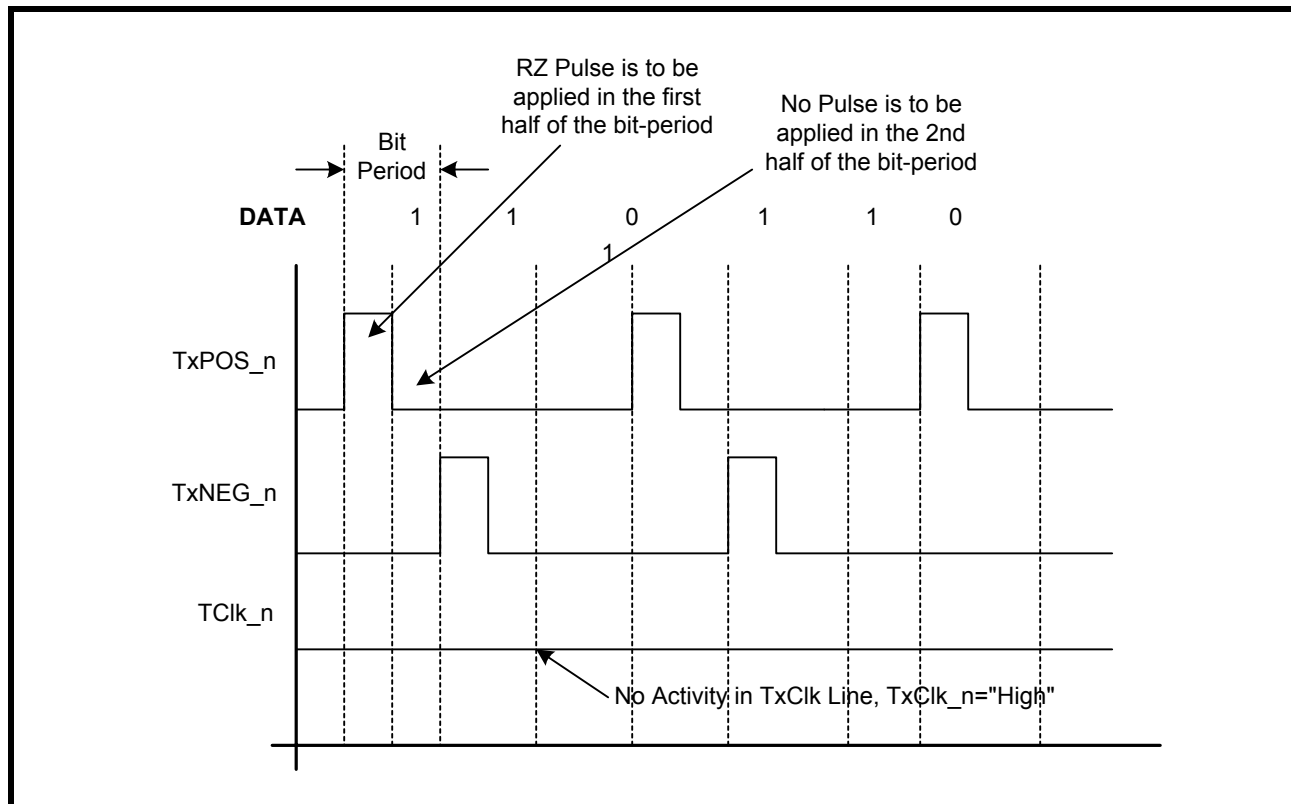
RZ Pulse is to be applied in the first half of the bit-period

No Pulse is to be applied in the 2nd half of the bit-period

Bit Period

DATA 1 1 0 1 1 0

1

TxPOS_n

TxNEG_n

TClk_n

No Activity in TxClk Line, TxClk_n="High"